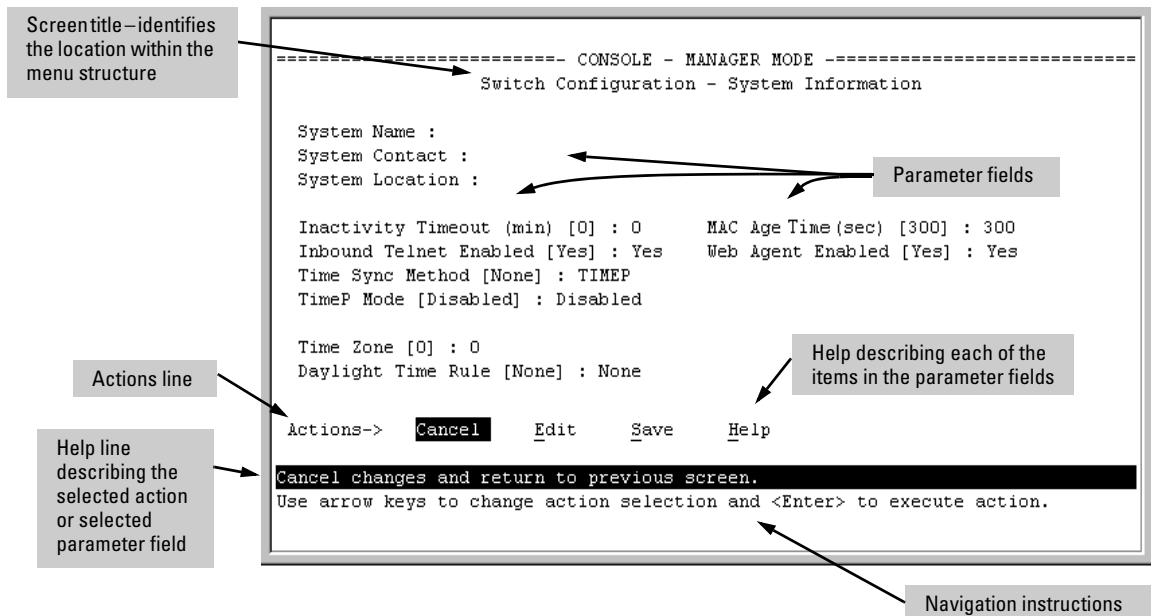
Screen title – identifies the location within the menu structure

==========================- CONSOLE - MANAGER MODE -============================
Switch Configuration - System Information

System Name :
System Contact :
System Location :

Parameter fields

Inactivity Timeout (min) [0] : 0
MAC Age Time(sec) [300] : 300
Inbound Telnet Enabled [Yes] : Yes
Web Agent Enabled [Yes] : Yes
Time Sync Method [None] : TIMEP
TimeP Mode [Disabled] : Disabled

Time Zone [0] : 0
Daylight Time Rule [None] : None

Actions line

Help describing each of the items in the parameter fields

Actions-> Cancel Edit Save Help

Help line describing the selected action or selected parameter field

Cancel changes and return to previous screen.
Use arrow keys to change action selection and <Enter> to execute action.

Navigation instructions